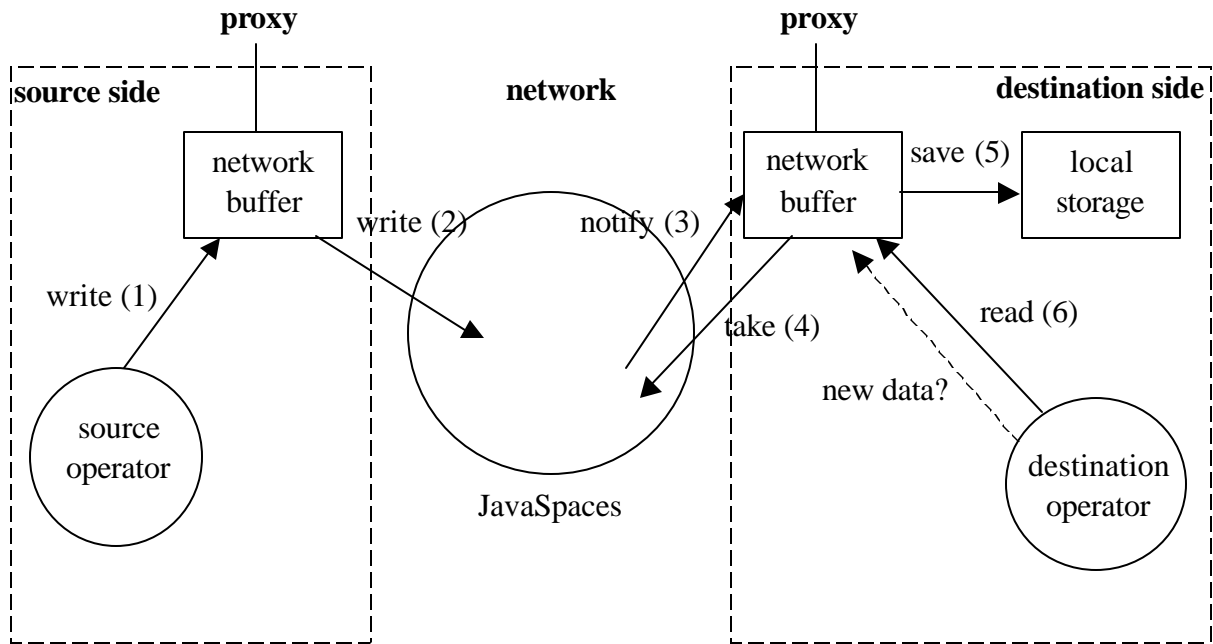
proxy

proxy

source side

network

destination side

network buffer

write (2)

notify (3)

network buffer

save (5)

local storage

write (1)

take (4)

read (6)

new data?

source operator

JavaSpaces

destination operator